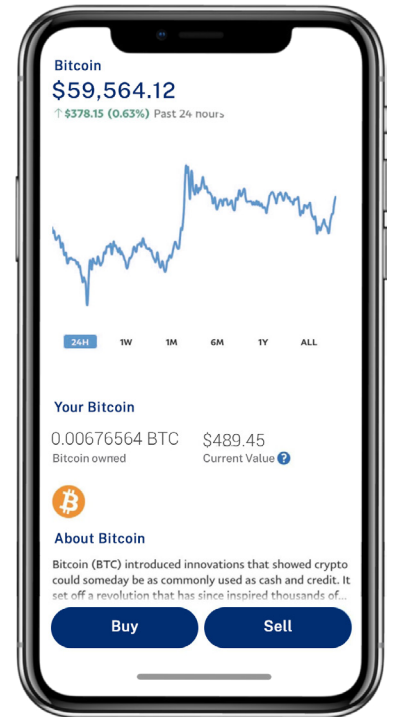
Bitcoin
$59,564.12
↑ $378.15 (0.63%) Past 24 hours

24H 1W 1M 6M 1Y ALL

Your Bitcoin

0.00676564 BTC
Bitcoin owned

$489.45
Current Value ?

About Bitcoin

Bitcoin (BTC) introduced innovations that showed crypto could someday be as commonly used as cash and credit. It set off a revolution that has since inspired thousands of...

Buy

Sell